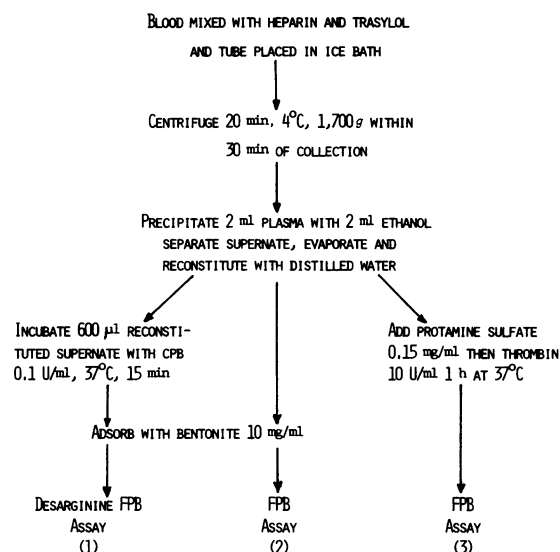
Blood mixed with heparin and trasylol and tube placed in ice bath

Centrifuge 20 min, 4°C, 1,700 g within 30 min of collection

Precipitate 2 ml plasma with 2 ml ethanol separate supernate, evaporate and reconstitute with distilled water

Incubate 600 $\mu$l reconstituted supernate with CPB 0.1 U/ml, 37°C, 15 min

Add protamine sulfate 0.15 mg/ml then thrombin 10 U/ml 1 h at 37°C

Adsorb with bentonite 10 mg/ml

Desarginine FPB Assay (1)

FPB Assay (2)

FPB Assay (3)